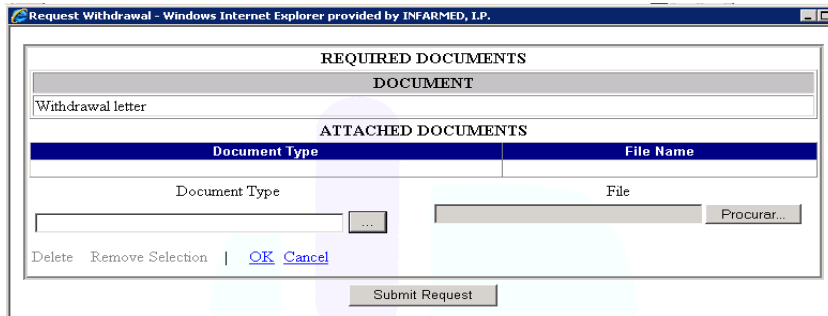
Request Withdrawal - Windows Internet Explorer provided by INFARMED, I.P.

REQUIRED DOCUMENTS

| DOCUMENT |
|---|
| Withdrawal letter |

ATTACHED DOCUMENTS

| Document Type | File Name |
|---|---|
| | |

Document Type

...

File

Procurar...

Delete Remove Selection | OK Cancel

Submit Request